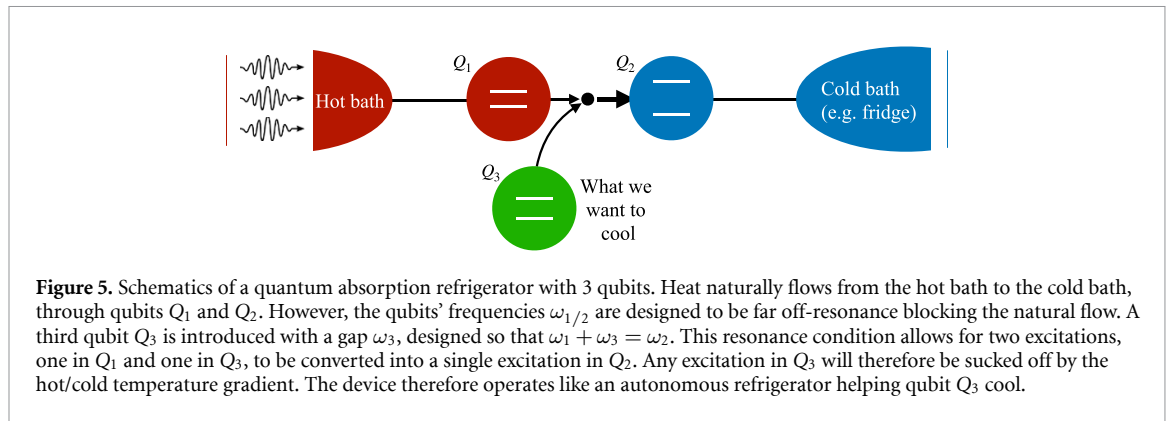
Hot bath

$Q_1$

$Q_2$

Cold bath (e.g. fridge)

$Q_3$

What we want to cool

**Figure 5.** Schematics of a quantum absorption refrigerator with 3 qubits. Heat naturally flows from the hot bath to the cold bath, through qubits $Q_1$ and $Q_2$. However, the qubits' frequencies $\omega_{1/2}$ are designed to be far off-resonance blocking the natural flow. A third qubit $Q_3$ is introduced with a gap $\omega_3$, designed so that $\omega_1 + \omega_3 = \omega_2$. This resonance condition allows for two excitations, one in $Q_1$ and one in $Q_3$, to be converted into a single excitation in $Q_2$. Any excitation in $Q_3$ will therefore be sucked off by the hot/cold temperature gradient. The device therefore operates like an autonomous refrigerator helping qubit $Q_3$ cool.